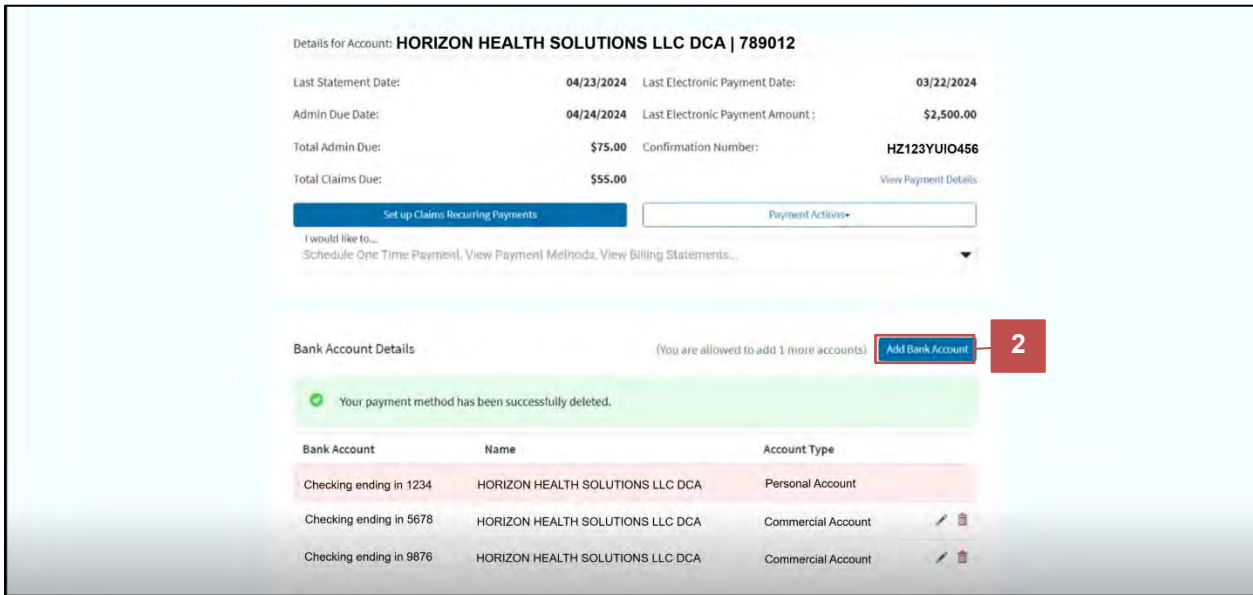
Details for Account: HORIZON HEALTH SOLUTIONS LLC DCA | 789012

Last Statement Date: 04/23/2024
Last Electronic Payment Date: 03/22/2024
Admin Due Date: 04/24/2024
Last Electronic Payment Amount : $2,500.00
Total Admin Due: $75.00
Confirmation Number: HZ123YUIO456
Total Claims Due: $55.00
View Payment Details

Set up Claims Recurring Payments
Payment Actions

I would like to...
Schedule One Time Payment, View Payment Methods, View Billing Statements...

Bank Account Details
(You are allowed to add 1 more accounts)
Add Bank Account
2

Your payment method has been successfully deleted.

| Bank Account | Name | Account Type |
|---|---|---|
| Checking ending in 1234 | HORIZON HEALTH SOLUTIONS LLC DCA | Personal Account |
| Checking ending in 5678 | HORIZON HEALTH SOLUTIONS LLC DCA | Commercial Account |
| Checking ending in 9876 | HORIZON HEALTH SOLUTIONS LLC DCA | Commercial Account |